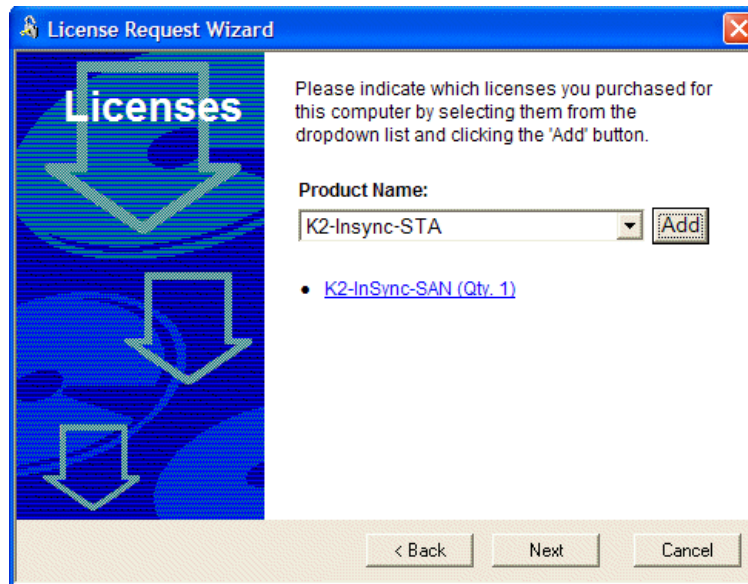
License Request Wizard

Licenses

Please indicate which licenses you purchased for this computer by selecting them from the dropdown list and clicking the 'Add' button.

Product Name:

K2-Insync-STA

Add

- K2-InSync-SAN (Qty. 1)

< Back

Next

Cancel